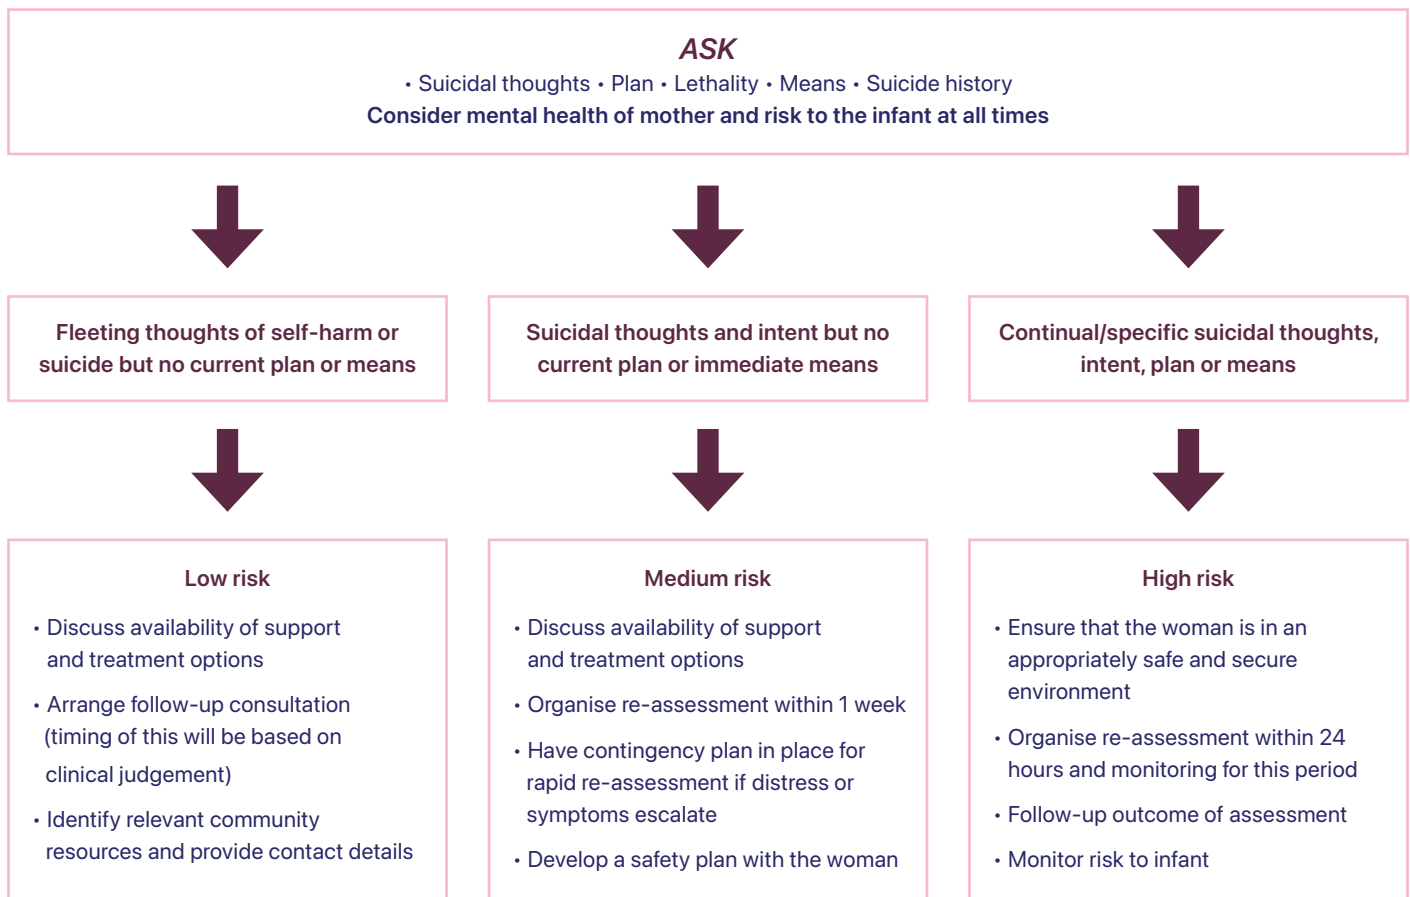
ASK

• Suicidal thoughts • Plan • Lethality • Means • Suicide history

Consider mental health of mother and risk to the infant at all times

Fleeting thoughts of self-harm or suicide but no current plan or means

Suicidal thoughts and intent but no current plan or immediate means

Continual/specific suicidal thoughts, intent, plan or means

Low risk

• Discuss availability of support and treatment options

• Arrange follow-up consultation (timing of this will be based on clinical judgement)

• Identify relevant community resources and provide contact details

Medium risk

• Discuss availability of support and treatment options

• Organise re-assessment within 1 week

• Have contingency plan in place for rapid re-assessment if distress or symptoms escalate

• Develop a safety plan with the woman

High risk

• Ensure that the woman is in an appropriately safe and secure environment

• Organise re-assessment within 24 hours and monitoring for this period

• Follow-up outcome of assessment

• Monitor risk to infant